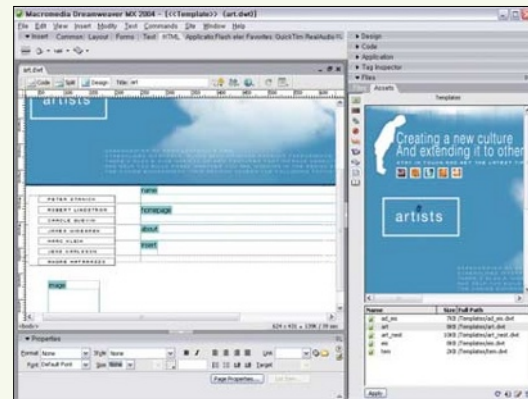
Macromedia Dreamweaver MX 2004 - [<<Template>> (art.dwt)]

File Edit View Insert Modify Text Commands Site Window Help

▼ Insert Common Layout Forms Text HTML Application Flash elements Favorites QuickTime RealAudio

art.dwt

Code Split Design Title: art

artists

PETER STRICK

ROBERT LINDSTROM

CAROLE GUEVIN

JAMES ANDERSEN

MARC KLEIN

JENS KARLSSON

name

homepage

about

insert

image

<body>

624 x 431 + 139K / 20 sec

▼ Properties

Format None Style None B I Link

Font Default Font Size None Target

Page Properties... List Item...

▸ Design

▸ Code

▸ Application

▸ Tag Inspector

▼ Files

Files Assets

Templates

Creating a new culture
And extending it to other

artists

Name Size Full Path

ad_ex 7KB /Templates/ad_ex.dwt

art 8KB /Templates/art.dwt

art_rest 13KB /Templates/art_rest.dwt

ex 5KB /Templates/ex.dwt

hm 2KB /Templates/hm.dwt

Apply